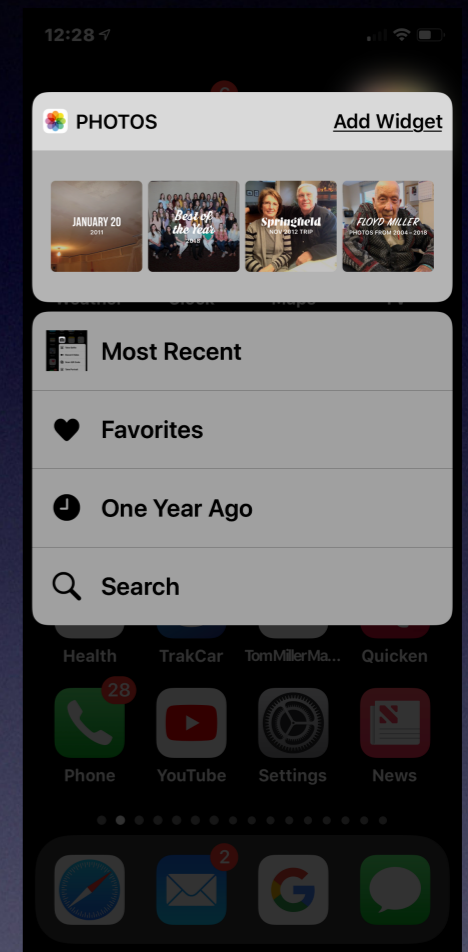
12:28

PHOTOS
Add Widget

JANUARY 20
2011

Best of the Year
2018

Springfield
NOV 2012 TRIP

FLOYD MILLER
PHOTOS FROM 2004 - 2018

Weather
Clock
Maps

Most Recent

Favorites

One Year Ago

Search

Health
TrakCar
TomMillerMa...
Quicken

28
Phone
YouTube
Settings
News

2